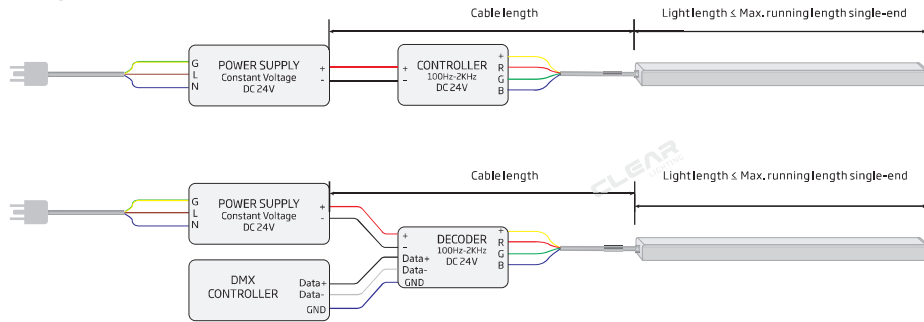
Cable length

Light length ≤ Max. running length single-end

G
L
N

POWER SUPPLY
Constant Voltage
DC 24V

+
-

+
-

CONTROLLER
100Hz-2KHz
DC 24V

+
R
G
B

Cable length

Light length ≤ Max. running length single-end

CLEAR LIGHTING

G
L
N

POWER SUPPLY
Constant Voltage
DC 24V

+
-

+
-
Data+
Data-
GND

DECODER
100Hz-2KHz
DC 24V

+
R
G
B

DMX
CONTROLLER

Data+
Data-
GND